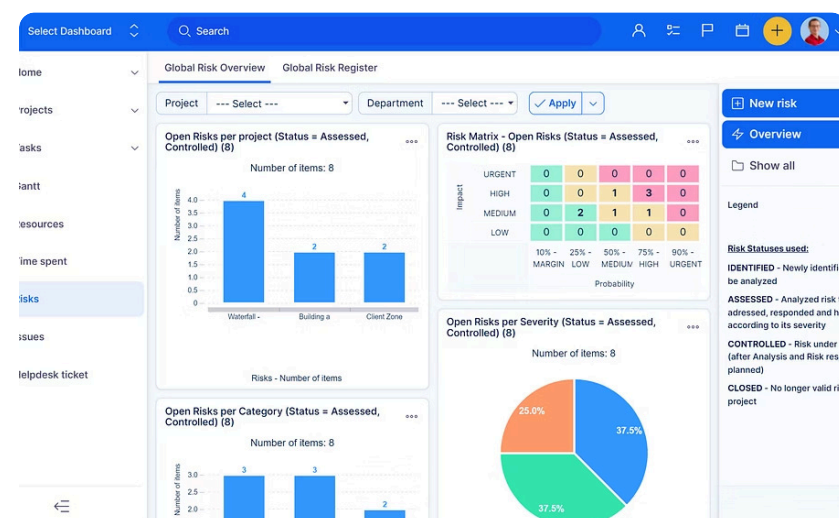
Select Dashboard

Search

lome
rojects
asks
antt
esources
ime spent
isks
ssues
lelpdesk ticket

Global Risk Overview
Global Risk Register

Project --- Select ---
Department --- Select ---
Apply

Open Risks per project (Status = Assessed, Controlled) (8)
Number of items: 8

| 4.0 | 3.5 | 3.0 | 2.5 | 2.0 | 1.5 | 1.0 | 0.5 | 0 |

Number of items
4 2 2
Waterfall - Building a Client Zone
Risks - Number of items

Risk Matrix - Open Risks (Status = Assessed, Controlled) (8)

| Impact | | | | | |
|---|---|---|---|---|---|
| URGENT | 0 | 0 | 0 | 0 | 0 |
| HIGH | 0 | 0 | 1 | 3 | 0 |
| MEDIUM | 0 | 2 | 1 | 1 | 0 |
| LOW | 0 | 0 | 0 | 0 | 0 |
| | 10% - MARGIN | 25% - LOW | 50% - MEDIUM | 75% - HIGH | 90% - URGENT |

Probability

Open Risks per Severity (Status = Assessed, Controlled) (8)
Number of items: 8
25.0%
37.5%
37.5%

Open Risks per Category (Status = Assessed, Controlled) (8)
Number of items: 8
3.0
2.5
2.0
Number of items
3 3

New risk
Overview
Show all

Legend

Risk Statuses used:
IDENTIFIED - Newly identifi be analyzed
ASSESSED - Analyzed risk adresed, responded and h according to its severity
CONTROLLED - Risk under (after Analysis and Risk res planned)
CLOSED - No longer valid ri project